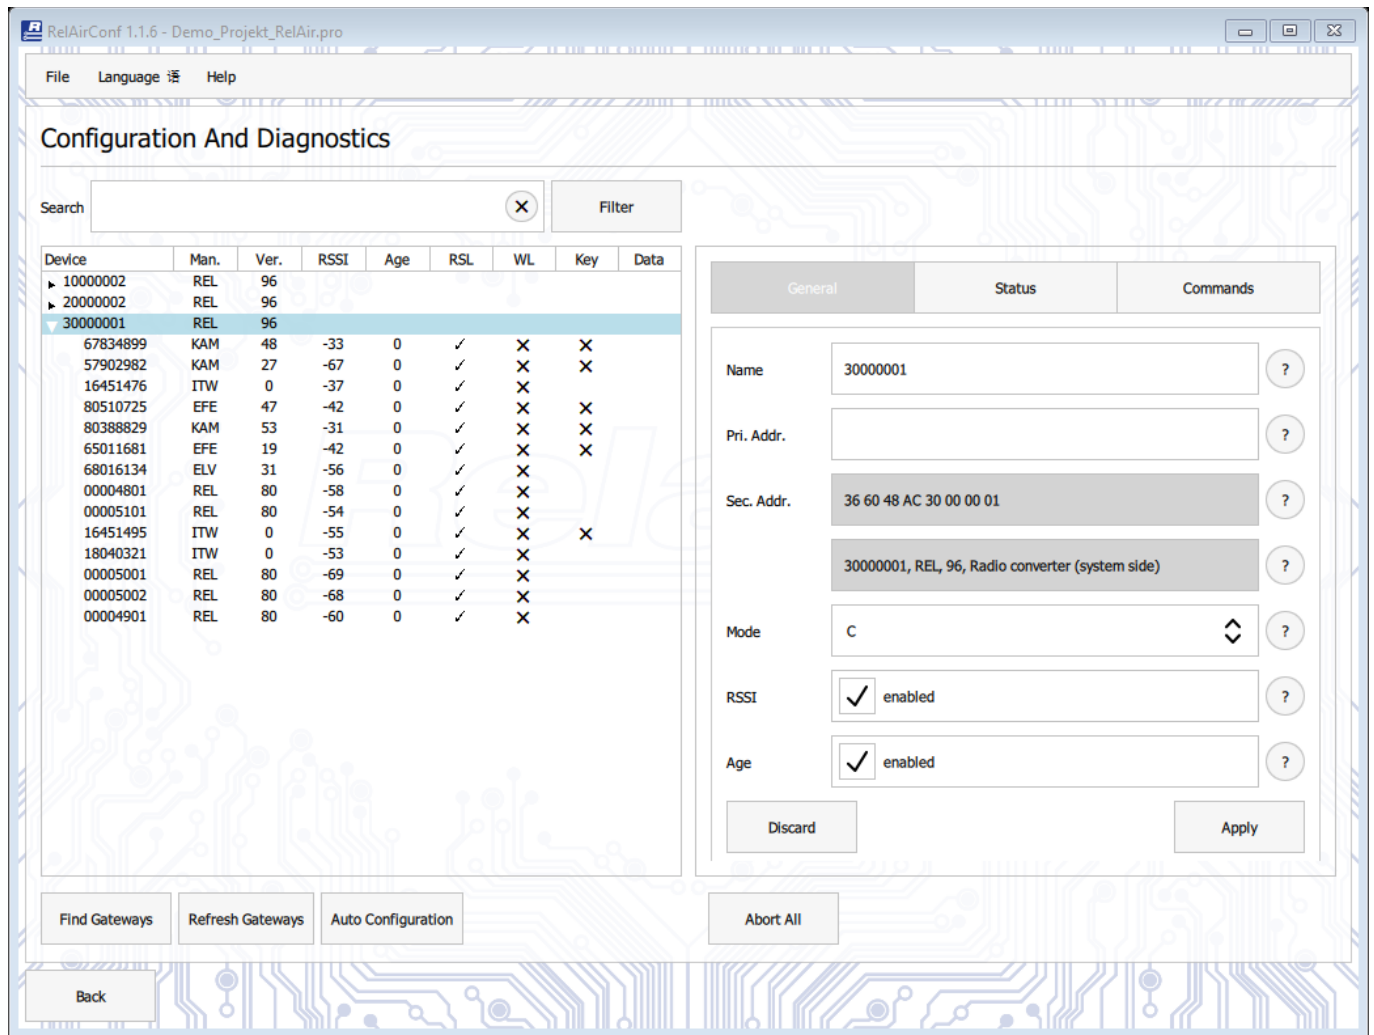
RelAirConf 1.1.6 - Demo_Projekt_RelAir.pro

File Language Help

Configuration And Diagnostics

Search Filter

| Device | Man. | Ver. | RSSI | Age | RSL | WL | Key | Data |
|---|---|---|---|---|---|---|---|---|
| 10000002 | REL | 96 | | | | | | |
| 20000002 | REL | 96 | | | | | | |
| 30000001 | REL | 96 | | | | | | |
| 67834899 | KAM | 48 | -33 | 0 | ✓ | ✕ | ✕ | |
| 57902982 | KAM | 27 | -67 | 0 | ✓ | ✕ | ✕ | |
| 16451476 | ITW | 0 | -37 | 0 | ✓ | ✕ | | |
| 80510725 | EFE | 47 | -42 | 0 | ✓ | ✕ | ✕ | |
| 80388829 | KAM | 53 | -31 | 0 | ✓ | ✕ | ✕ | |
| 65011681 | EFE | 19 | -42 | 0 | ✓ | ✕ | ✕ | |
| 68016134 | ELV | 31 | -56 | 0 | ✓ | ✕ | | |
| 00004801 | REL | 80 | -58 | 0 | ✓ | ✕ | | |
| 00005101 | REL | 80 | -54 | 0 | ✓ | ✕ | | |
| 16451495 | ITW | 0 | -55 | 0 | ✓ | ✕ | ✕ | |
| 18040321 | ITW | 0 | -53 | 0 | ✓ | ✕ | | |
| 00005001 | REL | 80 | -69 | 0 | ✓ | ✕ | | |
| 00005002 | REL | 80 | -68 | 0 | ✓ | ✕ | | |
| 00004901 | REL | 80 | -60 | 0 | ✓ | ✕ | | |

General Status Commands

Name 30000001 ?
Pri. Addr. ?
Sec. Addr. 36 60 48 AC 30 00 00 01 ?
30000001, REL, 96, Radio converter (system side) ?
Mode C ?
RSSI enabled ?
Age enabled ?

Discard Apply

Find Gateways Refresh Gateways Auto Configuration Abort All

Back